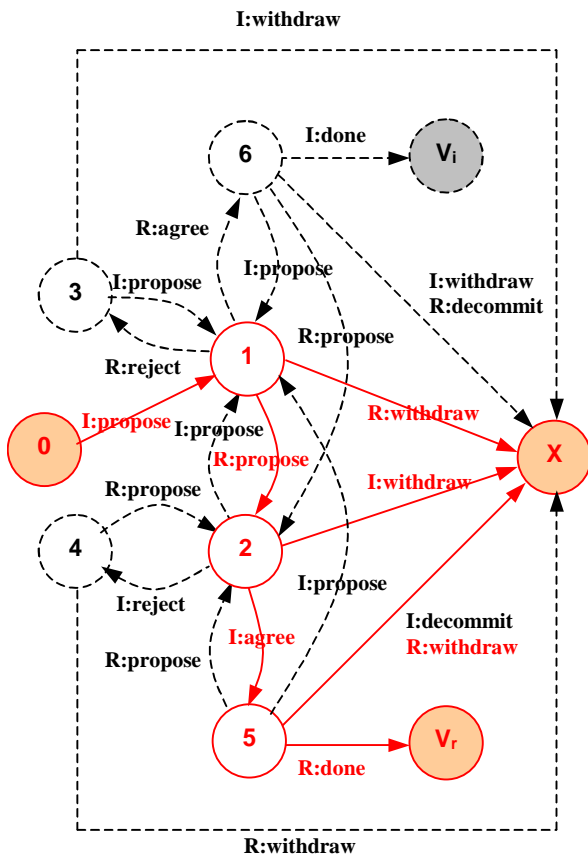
I:withdraw

6

I:done

$V_i$

R:agree

I:propose

3

I:propose

I:withdraw
R:decommit

R:propose

R:reject

1

0

I:propose

R:withdraw

I:propose

R:propose

X

I:withdraw

R:propose

4

2

I:reject

I:propose

I:agree

I:decommit
R:withdraw

R:propose

5

$V_r$

R:done

R:withdraw